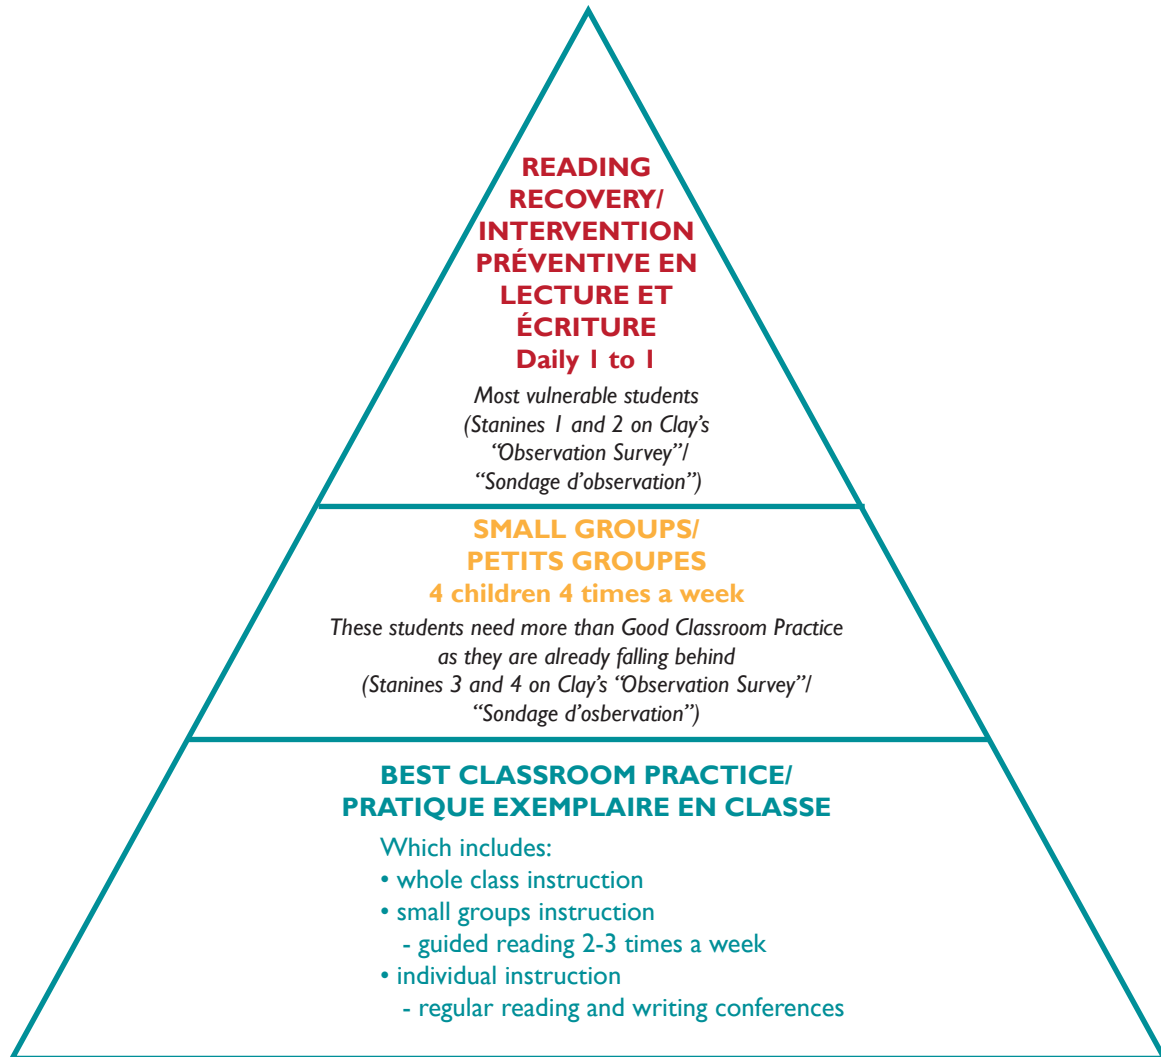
READING RECOVERY/ INTERVENTION PRÉVENTIVE EN LECTURE ET ÉCRITURE
Daily 1 to 1

*Most vulnerable students (Stanines 1 and 2 on Clay's "Observation Survey"/ "Sondage d'observation")*

SMALL GROUPS/ PETITS GROUPES
4 children 4 times a week

*These students need more than Good Classroom Practice as they are already falling behind (Stanines 3 and 4 on Clay's "Observation Survey"/ "Sondage d'osbervation")*

BEST CLASSROOM PRACTICE/ PRATIQUE EXEMPLAIRE EN CLASSE

Which includes:
• whole class instruction
• small groups instruction
- guided reading 2-3 times a week
• individual instruction
- regular reading and writing conferences